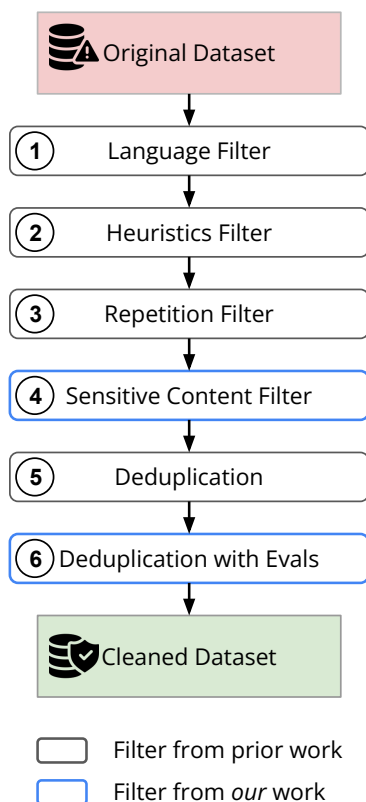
Original Dataset

1 Language Filter

2 Heuristics Filter

3 Repetition Filter

4 Sensitive Content Filter

5 Deduplication

6 Deduplication with Evals

Cleaned Dataset

Filter from prior work

Filter from *our* work